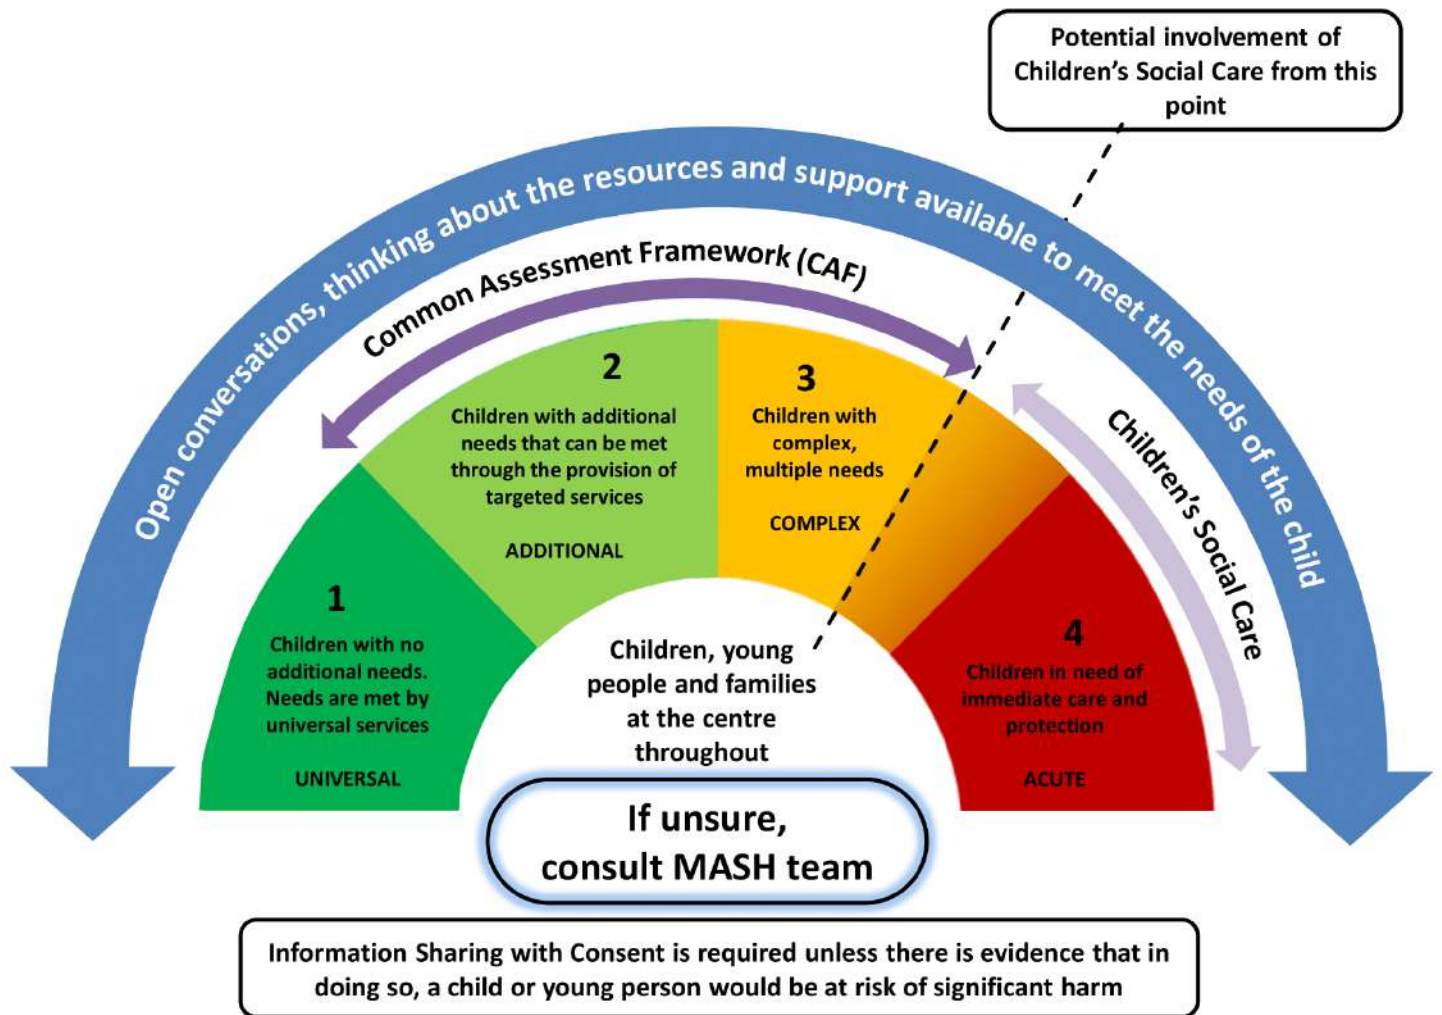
Potential involvement of Children's Social Care from this point

Open conversations, thinking about the resources and support available to meet the needs of the child

Common Assessment Framework (CAF)

Children's Social Care

1
Children with no additional needs. Needs are met by universal services
UNIVERSAL

2
Children with additional needs that can be met through the provision of targeted services
ADDITIONAL

3
Children with complex, multiple needs
COMPLEX

4
Children in need of immediate care and protection
ACUTE

Children, young people and families at the centre throughout

If unsure, consult MASH team

Information Sharing with Consent is required unless there is evidence that in doing so, a child or young person would be at risk of significant harm